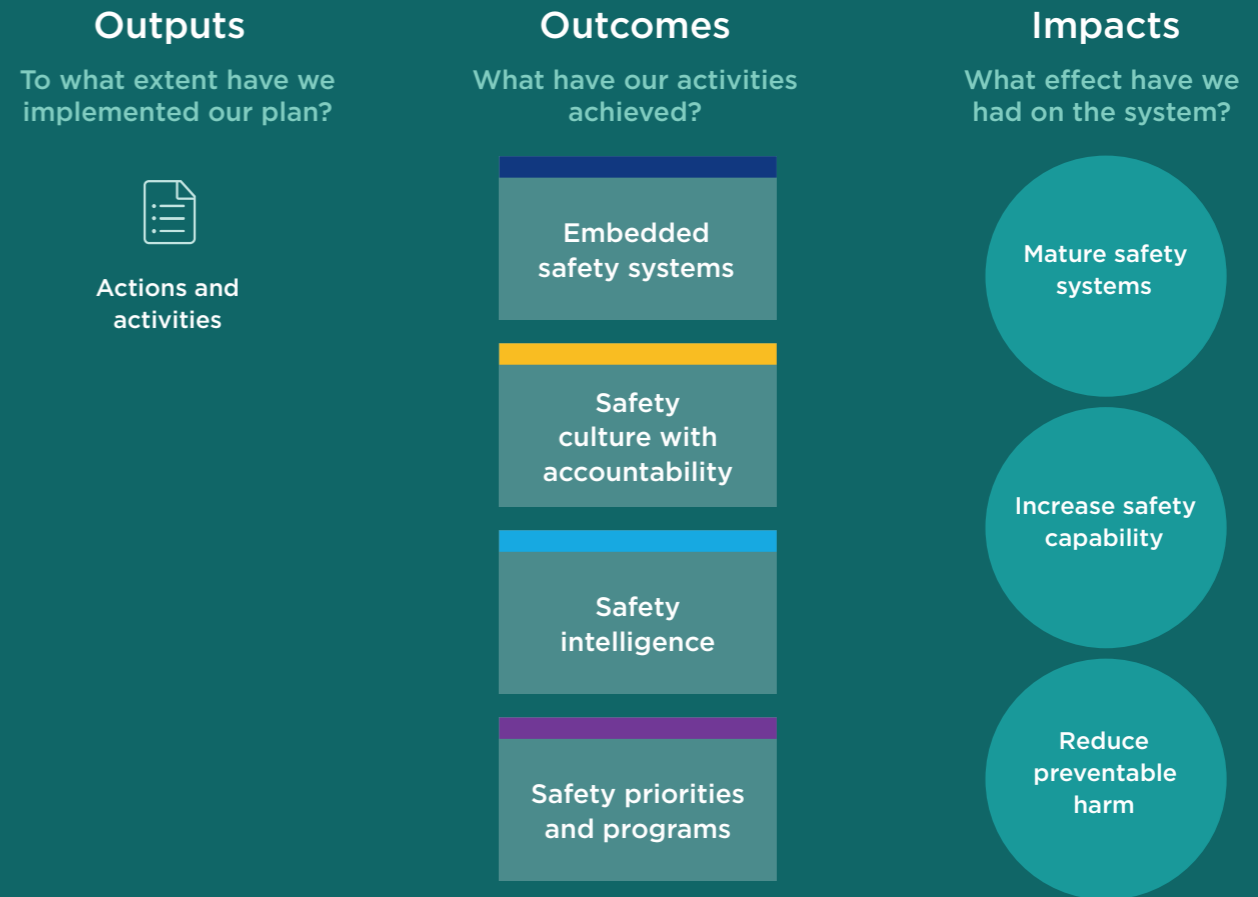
Outputs

To what extent have we implemented our plan?

Actions and activities

Outcomes

What have our activities achieved?

Embedded safety systems

Safety culture with accountability

Safety intelligence

Safety priorities and programs

Impacts

What effect have we had on the system?

Mature safety systems

Increase safety capability

Reduce preventable harm